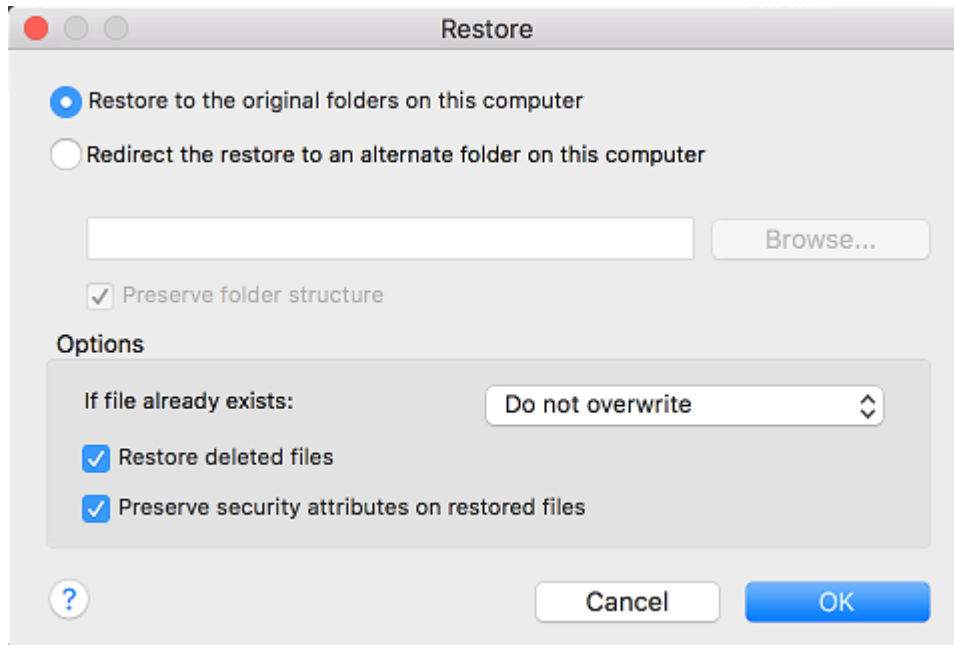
Restore

Restore to the original folders on this computer

Redirect the restore to an alternate folder on this computer

Browse...

Preserve folder structure

Options

If file already exists:

Do not overwrite

Restore deleted files

Preserve security attributes on restored files

?

Cancel

OK